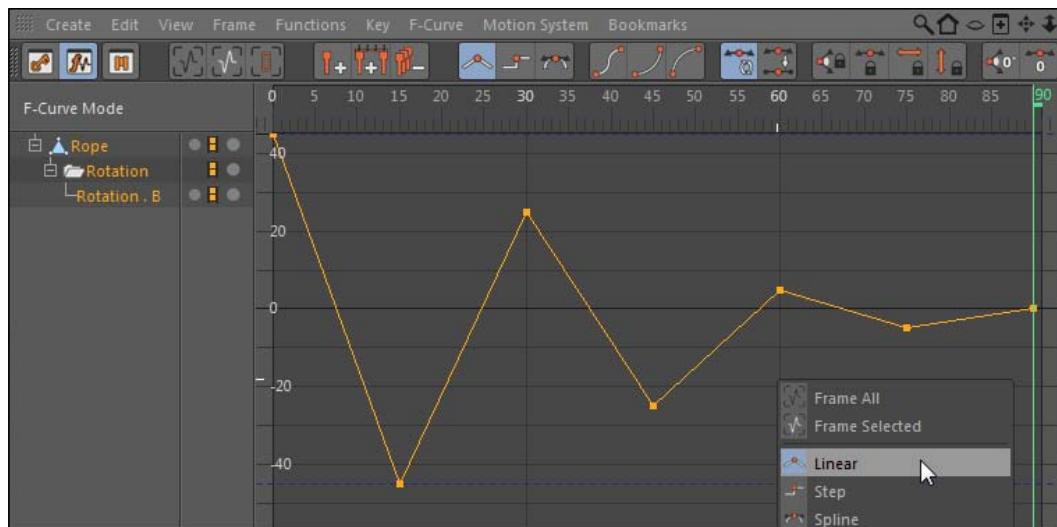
Create Edit View Frame Functions Key F-Curve Motion System Bookmarks

F-Curve Mode

0 5 10 15 20 25 30 35 40 45 50 55 60 65 70 75 80 85 90

Rope
Rotation
Rotation . B

40
20
0
-20
-40

Frame All
Frame Selected
Linear
Step
Spline